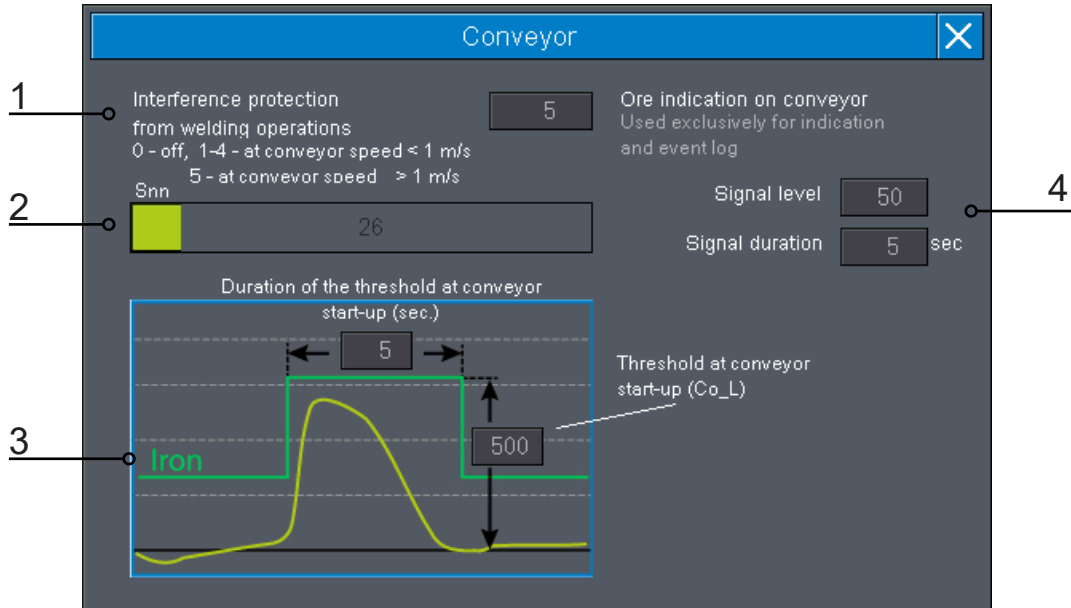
Conveyor

1

Interference protection from welding operations
0 - off, 1-4 - at conveyor speed < 1 m/s
5 - at conveyor speed > 1 m/s

5

Ore indication on conveyor
Used exclusively for indication and event log

2

Snn

26

Signal level 50

4

Signal duration 5 sec

Duration of the threshold at conveyor start-up (sec.)

5

Threshold at conveyor start-up (Co_L)

3

Iron

500